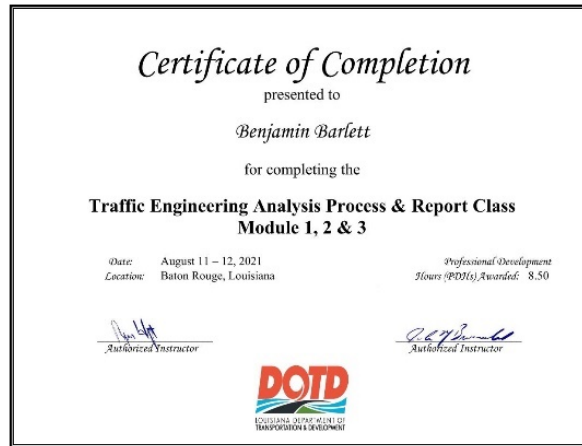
Certificate of Completion

presented to

Benjamin Barlett

for completing the

Traffic Engineering Analysis Process & Report Class
Module 1, 2 & 3

Date: August 11 – 12, 2021
Location: Baton Rouge, Louisiana

Professional Development
Hours (PDH(s)) Awarded: 8.50

Authorized Instructor

Authorized Instructor

DOTD
LOUISIANA DEPARTMENT OF
TRANSPORTATION & DEVELOPMENT